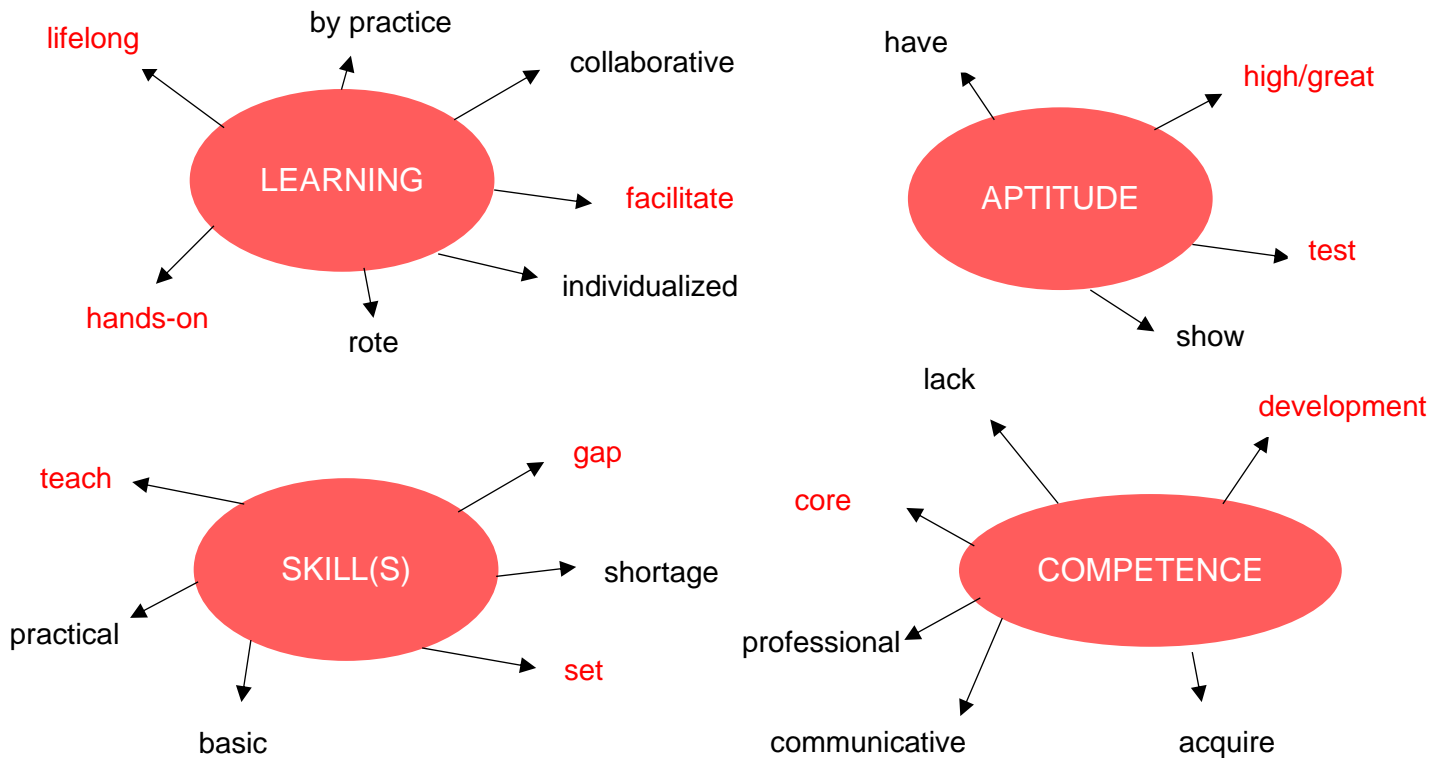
lifelong
by practice
collaborative
LEARNING
facilitate
hands-on
rote
individualized

have
high/great
APTITUDE
test
show

teach
gap
SKILL(S)
shortage
practical
set
basic

lack
development
core
COMPETENCE
professional
communicative
acquire